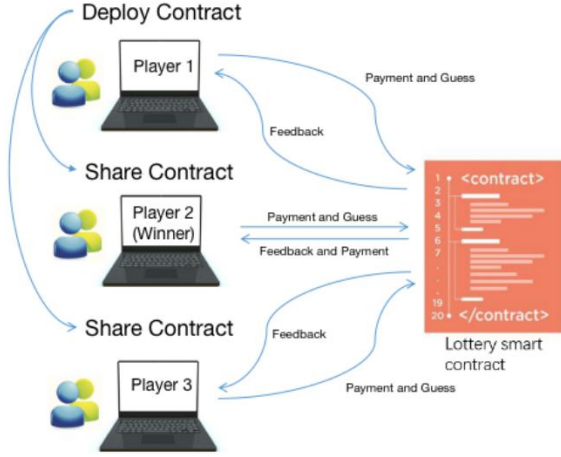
Deploy Contract

Player 1

Payment and Guess

Feedback

Share Contract

Player 2 (Winner)

Payment and Guess

Feedback and Payment

1 <contract>
2
3
4
5
6
7
.
.
19
20 </contract>

Share Contract

Feedback

Lottery smart contract

Player 3

Payment and Guess